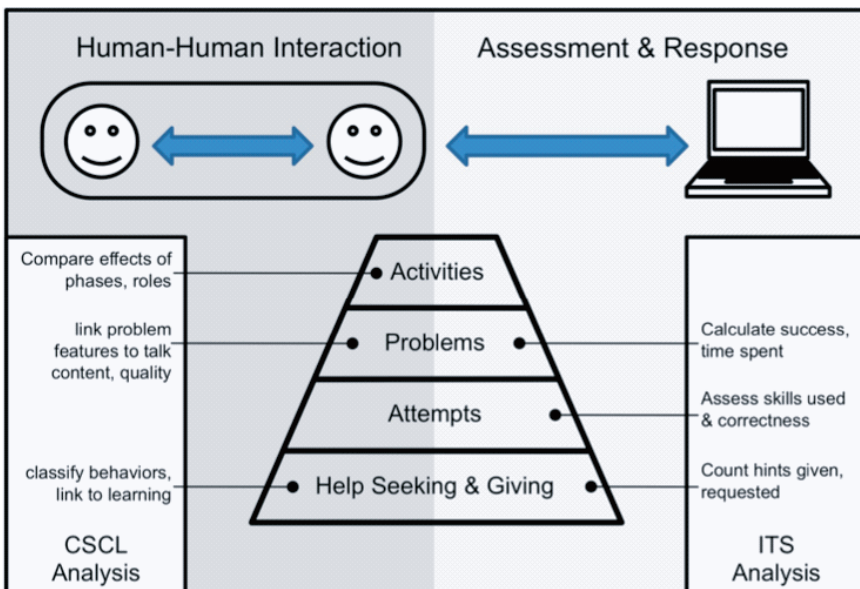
Human-Human Interaction

Assessment & Response

Compare effects of phases, roles

link problem features to talk content, quality

classify behaviors, link to learning

CSCL Analysis

Activities

Problems

Attempts

Help Seeking & Giving

Calculate success, time spent

Assess skills used & correctness

Count hints given, requested

ITS Analysis